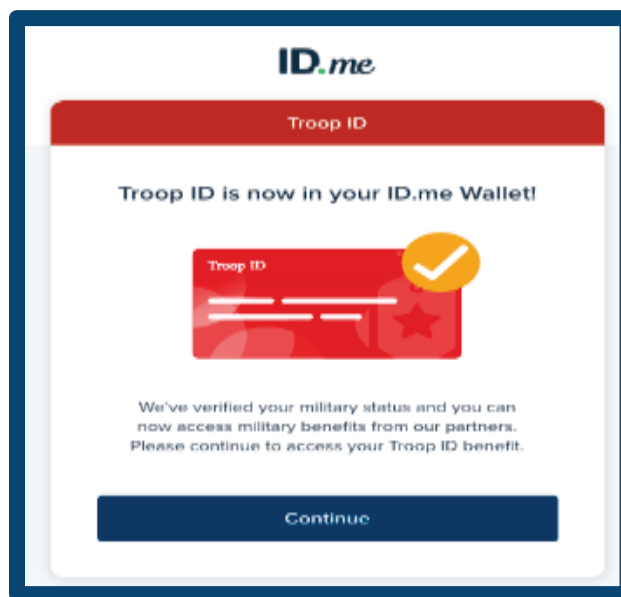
ID.me

Troop ID

Troop ID is now in your ID.me Wallet!

Troop ID

We've verified your military status and you can now access military benefits from our partners. Please continue to access your Troop ID benefit.

Continue